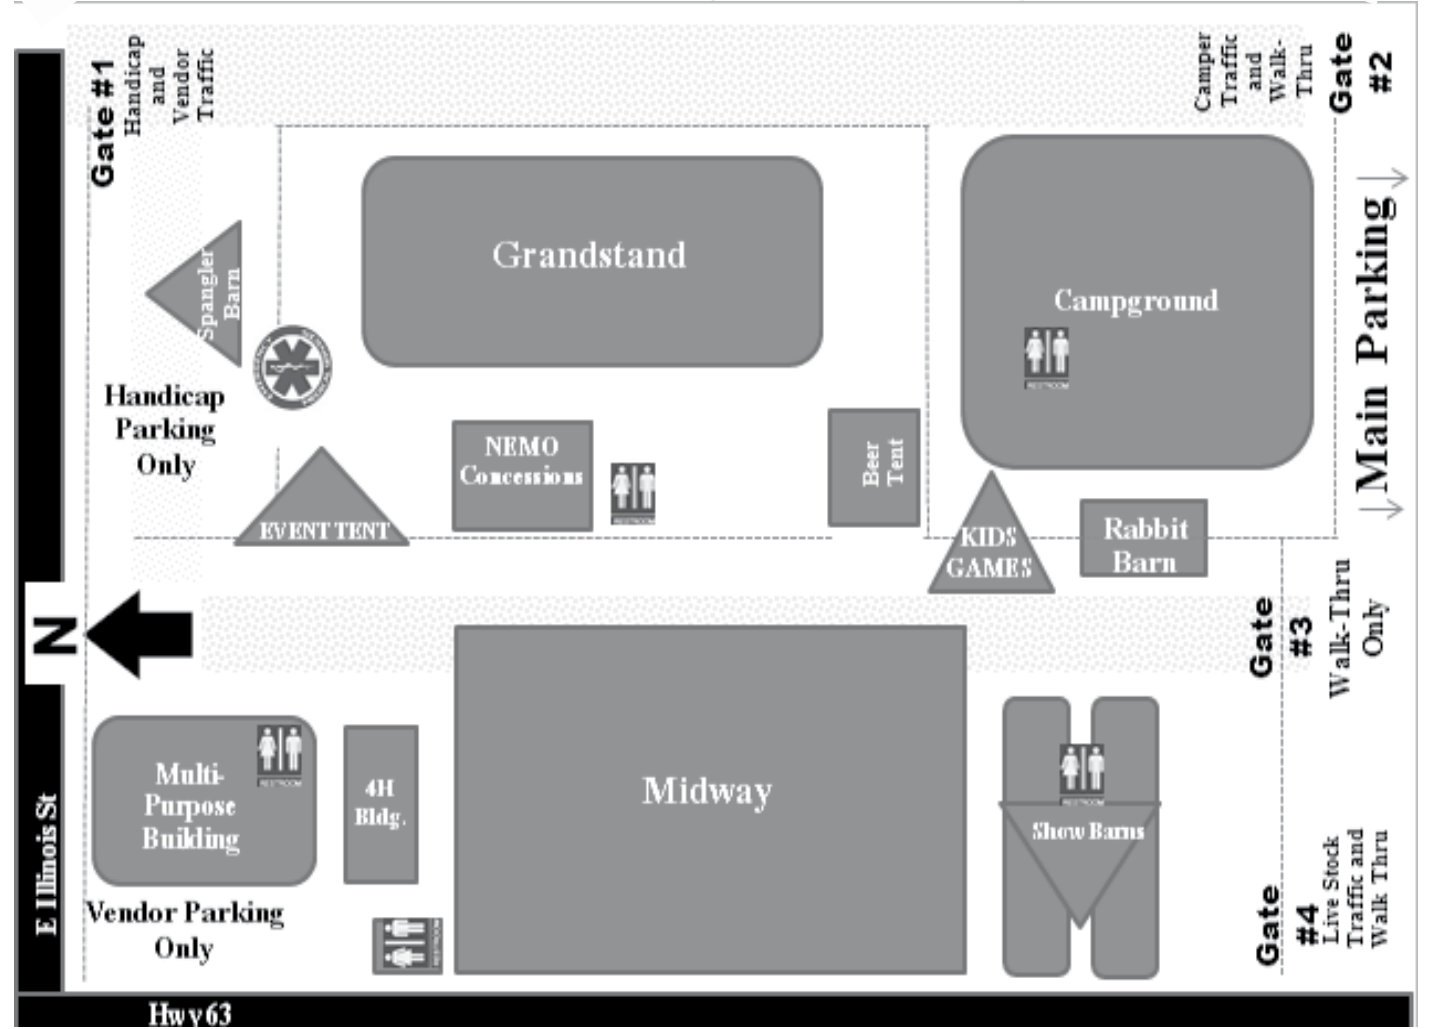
Gate #1 Handicap and Vendor Traffic

Camper Traffic and Walk-Thru Gate #2

Grandstand

Spangler Barn

Campground

Handicap Parking Only

NEMO Concessions

Beer Tent

Main Parking

EVENT TENT

KIDS GAMES

Rabbit Barn

N

Gate #3 Walk-Thru Only

Multi-Purpose Building

4H Bldg.

Midway

Show Barns

E Illinois St

Vendor Parking Only

Gate #4 Live Stock Traffic and Walk Thru

Hwy63